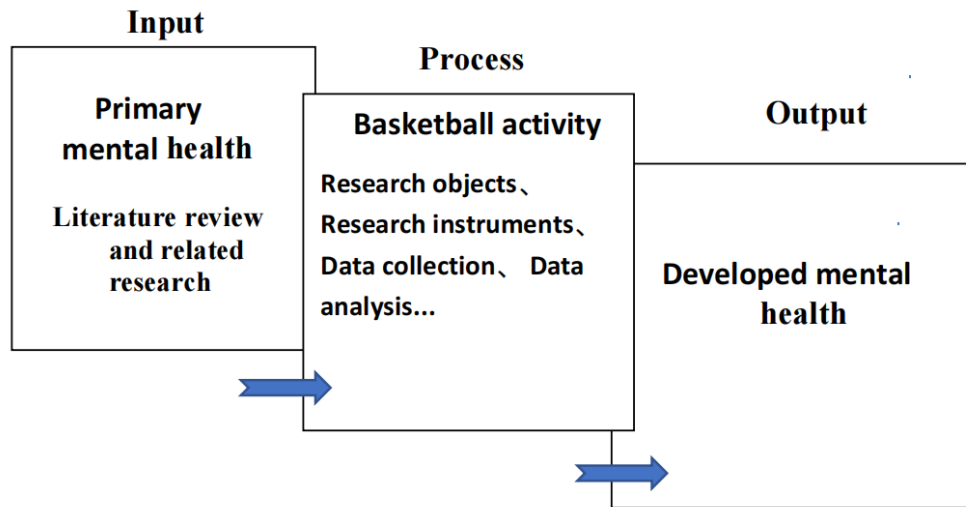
Input

Primary mental health

Literature review and related research

Process

Basketball activity

Research objects、Research instruments、Data collection、 Data analysis...

Output

Developed mental health